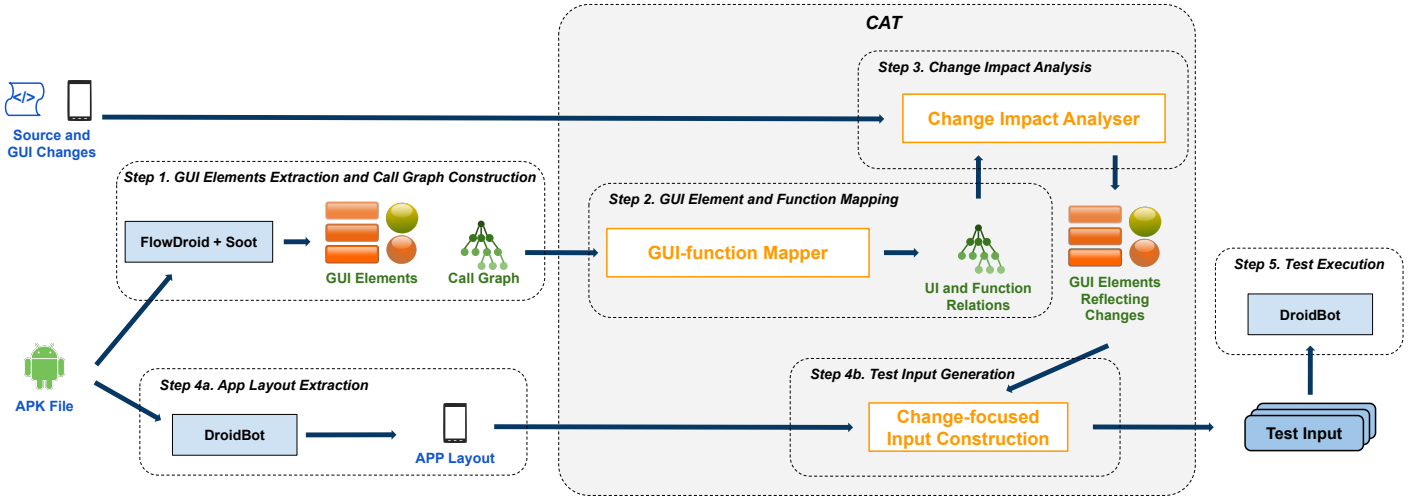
CAT

</>

Source and GUI Changes

Step 3. Change Impact Analysis

Change Impact Analyser

Step 1. GUI Elements Extraction and Call Graph Construction

FlowDroid + Soot

GUI Elements

Call Graph

Step 2. GUI Element and Function Mapping

GUI-function Mapper

UI and Function Relations

GUI Elements Reflecting Changes

Step 5. Test Execution

DroidBot

APK File

Step 4a. App Layout Extraction

DroidBot

APP Layout

Step 4b. Test Input Generation

Change-focused Input Construction

Test Input